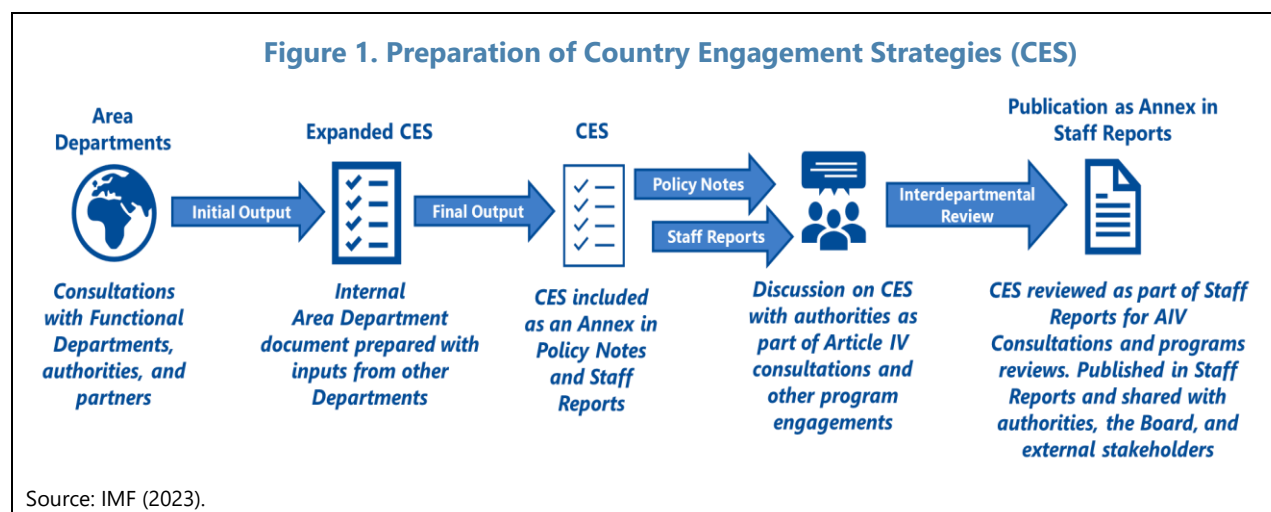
Figure 1. Preparation of Country Engagement Strategies (CES)

Area Departments

Initial Output

Expanded CES

Final Output

CES

Policy Notes

Staff Reports

Interdepartmental Review

Publication as Annex in Staff Reports

Consultations with Functional Departments, authorities, and partners

Internal Area Department document prepared with inputs from other Departments

CES included as an Annex in Policy Notes and Staff Reports

Discussion on CES with authorities as part of Article IV consultations and other program engagements

CES reviewed as part of Staff Reports for AIV Consultations and programs reviews. Published in Staff Reports and shared with authorities, the Board, and external stakeholders

Source: IMF (2023).